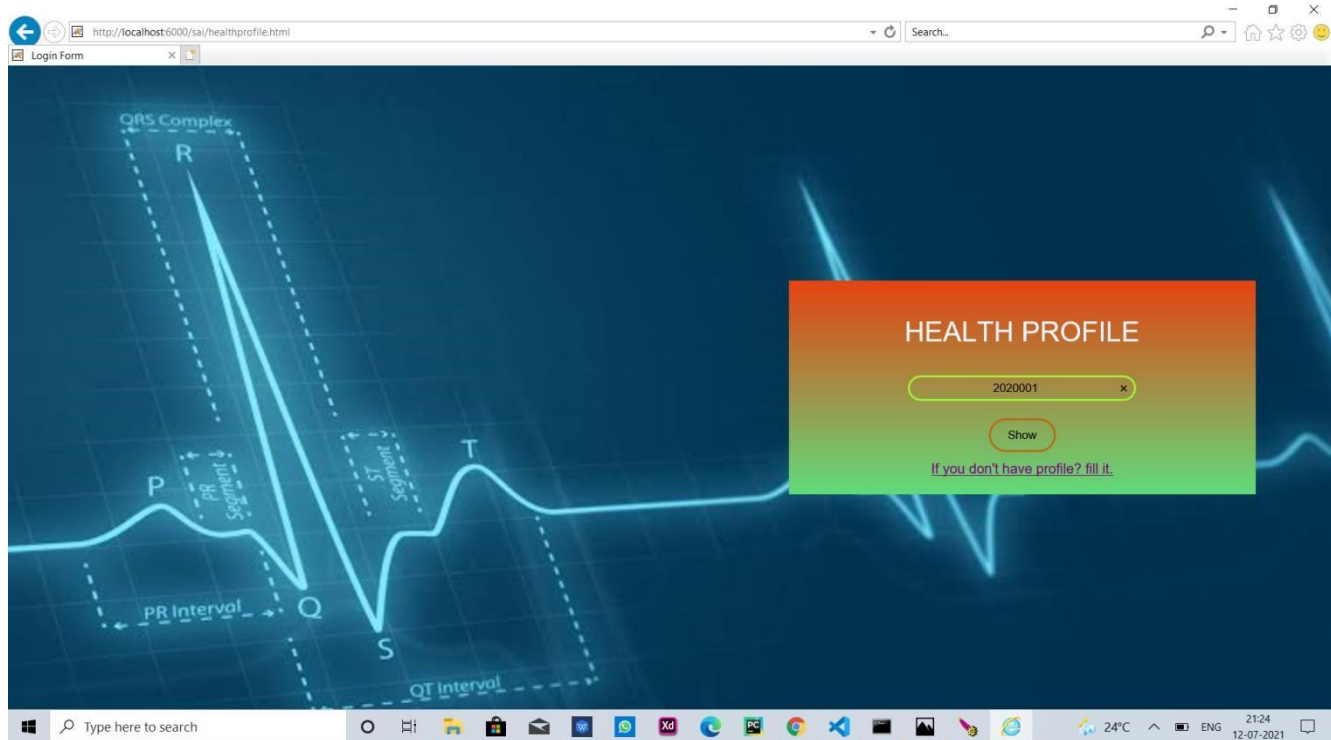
http://localhost:6000/sai/healthprofile.html

Search...

Login Form

QRS Complex

R

P

PR Segment

ST Segment

T

PR Interval

Q

S

QT Interval

HEALTH PROFILE

2020001

×

Show

If you don't have profile? fill it.

Type here to search

24°C

ENG

21:24
12-07-2021